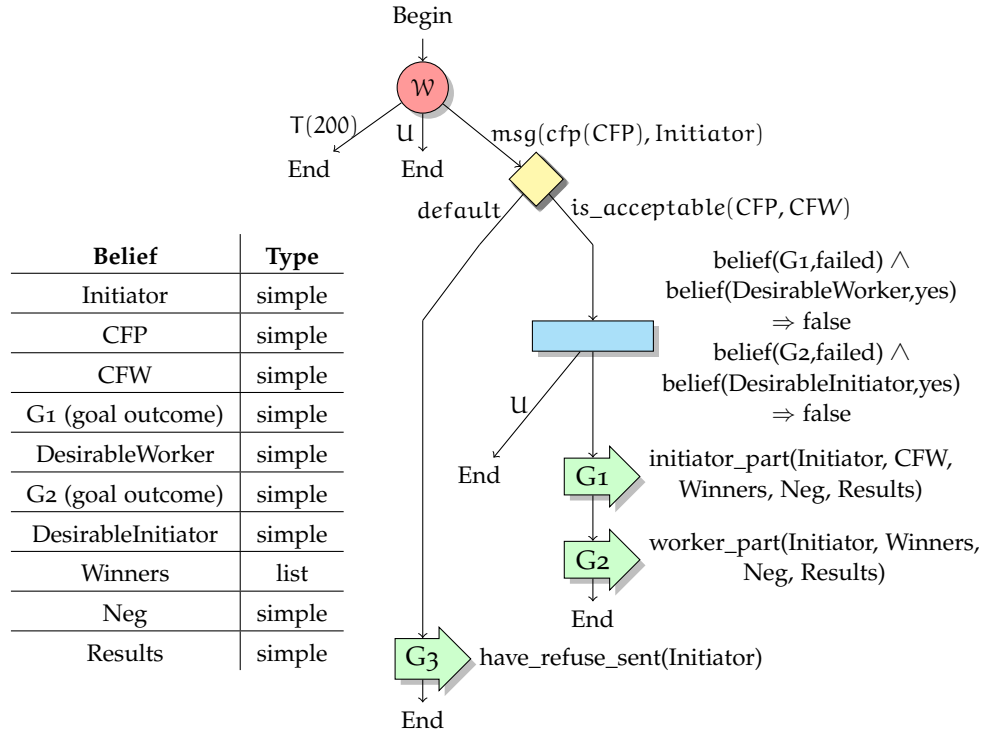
Begin

$\mathcal{W}$

T(200)

U

msg(cfp(CFP), Initiator)

End

End

default

is_acceptable(CFP, CFW)

| Belief | Type |
|---|---|
| Initiator | simple |
| CFP | simple |
| CFW | simple |
| G1 (goal outcome) | simple |
| DesirableWorker | simple |
| G2 (goal outcome) | simple |
| DesirableInitiator | simple |
| Winners | list |
| Neg | simple |
| Results | simple |

belief(G1,failed) $\wedge$ belief(DesirableWorker,yes) $\Rightarrow$ false
belief(G2,failed) $\wedge$ belief(DesirableInitiator,yes) $\Rightarrow$ false

U

End

G1

initiator_part(Initiator, CFW, Winners, Neg, Results)

G2

worker_part(Initiator, Winners, Neg, Results)

End

G3

have_refuse_sent(Initiator)

End